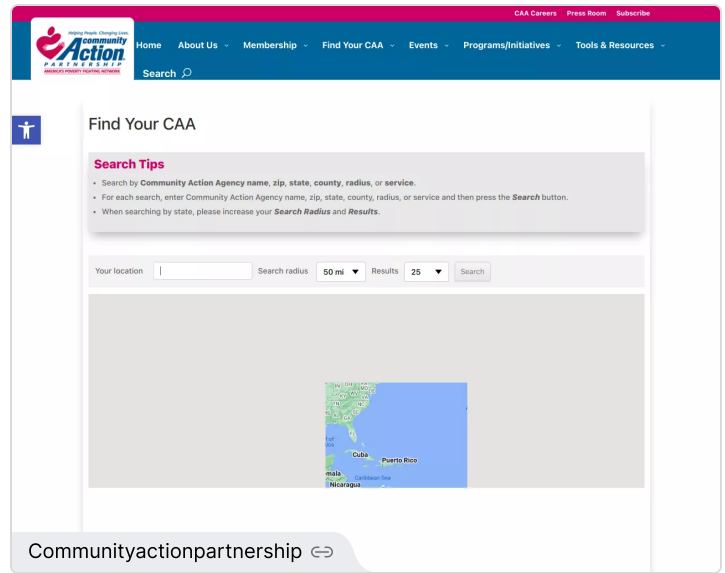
CAA Careers Press Room Subscribe

Helping People. Changing Lives. Community Action PARTNERSHIP AMERICA'S POVERTY FIGHTING NETWORK

Home About Us Membership Find Your CAA Events Programs/Initiatives Tools & Resources

Search

Find Your CAA

Search Tips

• Search by **Community Action Agency name**, **zip**, **state**, **county**, **radius**, or **service**.
• For each search, enter Community Action Agency name, zip, state, county, radius, or service and then press the ***Search*** button.
• When searching by state, please increase your ***Search Radius*** and ***Results***.

Your location Search radius 50 mi Results 25 Search

Cuba Puerto Rico Nicaragua Caribbean Sea

Communityactionpartnership